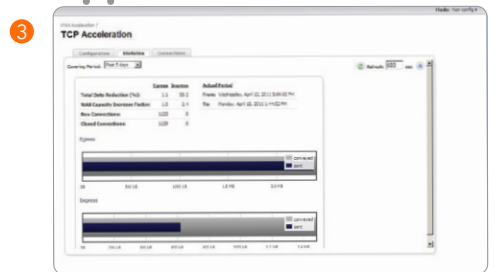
3

Mode: Yon config

WAN Acceleration /

TCP Acceleration

Configurations | Statistics | Connections

Covering Period: Past 7 days

Refresh: 600 sec

| | Current | Inception |
|---|---|---|
| Total Data Reduction (%) | 1.1 | 58.2 |
| WAN Capacity Increase Factor | 1.0 | 2.4 |
| New Connections | 1029 | 0 |
| Closed Connections | 1029 | 0 |

Actual Period
From: Wednesday, April 13, 2011 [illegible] PM
To: Monday, April 18, 2011 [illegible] PM

Egress

converted
sent

Ingress

converted
sent